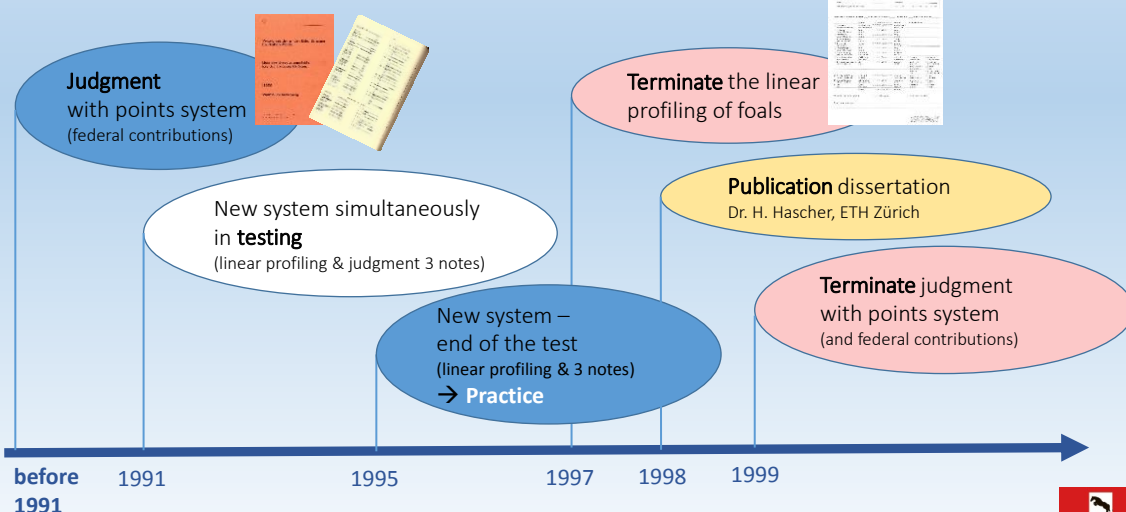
Judgment
with points system
(federal contributions)

New system simultaneously in testing
(linear profiling & judgment 3 notes)

New system – end of the test
(linear profiling & 3 notes)
→ Practice

Terminate the linear profiling of foals

Publication dissertation
Dr. H. Hascher, ETH Zürich

Terminate judgment with points system
(and federal contributions)

before 1991
1991
1995
1997
1998
1999